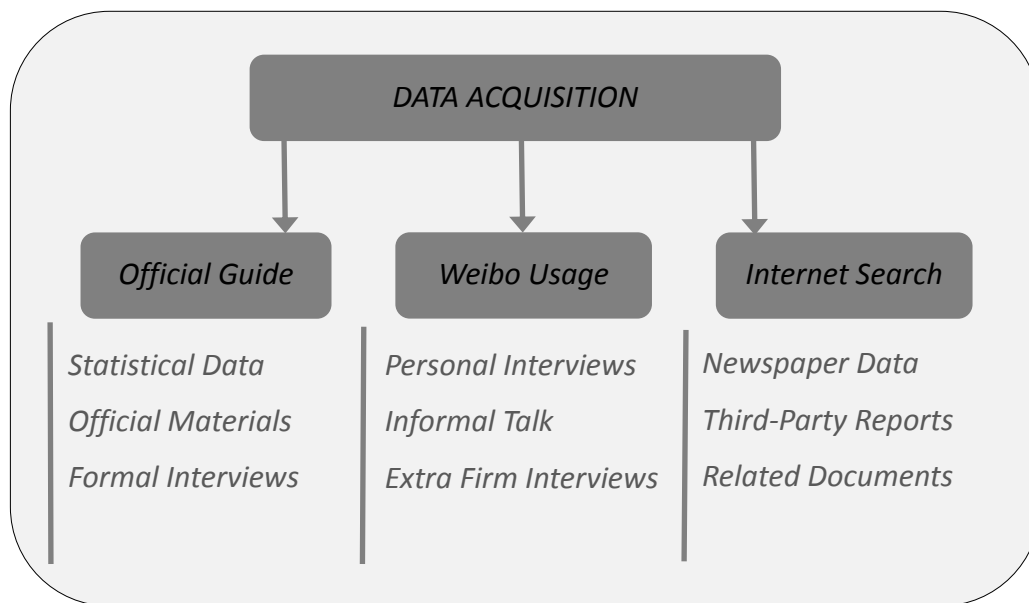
DATA ACQUISITION

Official Guide

Statistical Data
Official Materials
Formal Interviews

Weibo Usage

Personal Interviews
Informal Talk
Extra Firm Interviews

Internet Search

Newspaper Data
Third-Party Reports
Related Documents